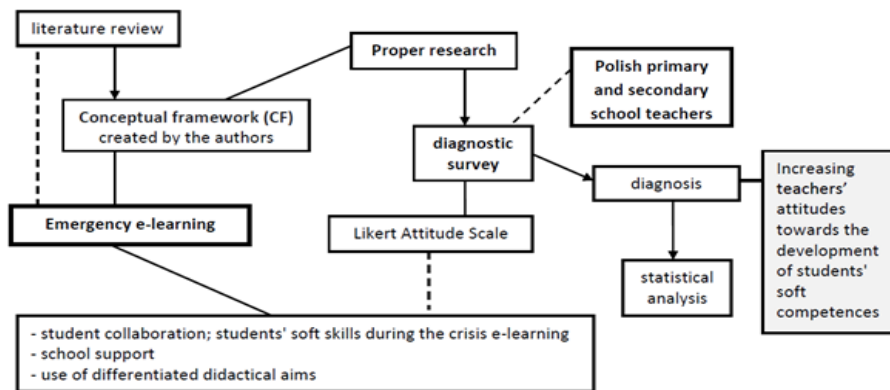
literature review

Proper research

Polish primary and secondary school teachers

Conceptual framework (CF) created by the authors

diagnostic survey

diagnosis

Increasing teachers' attitudes towards the development of students' soft competences

Emergency e-learning

Likert Attitude Scale

statistical analysis

- student collaboration; students' soft skills during the crisis e-learning
- school support
- use of differentiated didactical aims